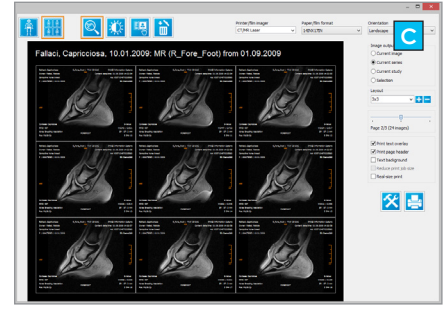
Printer/film imager
CT348 Laser
Paper/film format
14INX17IN
Orientation
Landscape

C

Fallaci, Capricciosa, 10.01.2009: MR (R_Fore_Foot) from 01.09.2009

Image output
Current image
Current series
Current study
Selection

Layout
3x3

Page 2/3 (24 images)

Print text overlays
Print page header
Text background
Reduce print job size
Real-size print